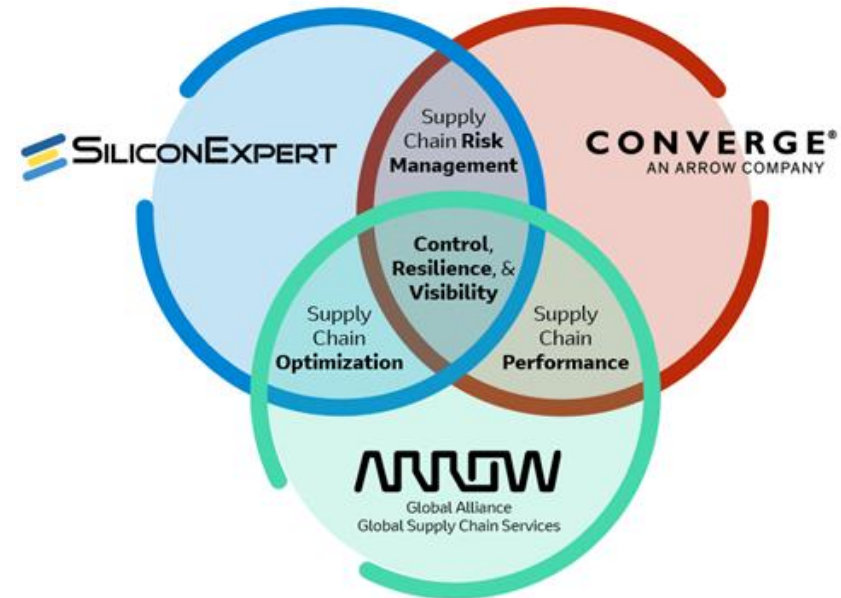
SiliconExpert

CONVERGE®
AN ARROW COMPANY

Supply Chain Risk Management

Control, Resilience, & Visibility

Supply Chain Optimization

Supply Chain Performance

ARROW
Global Alliance
Global Supply Chain Services